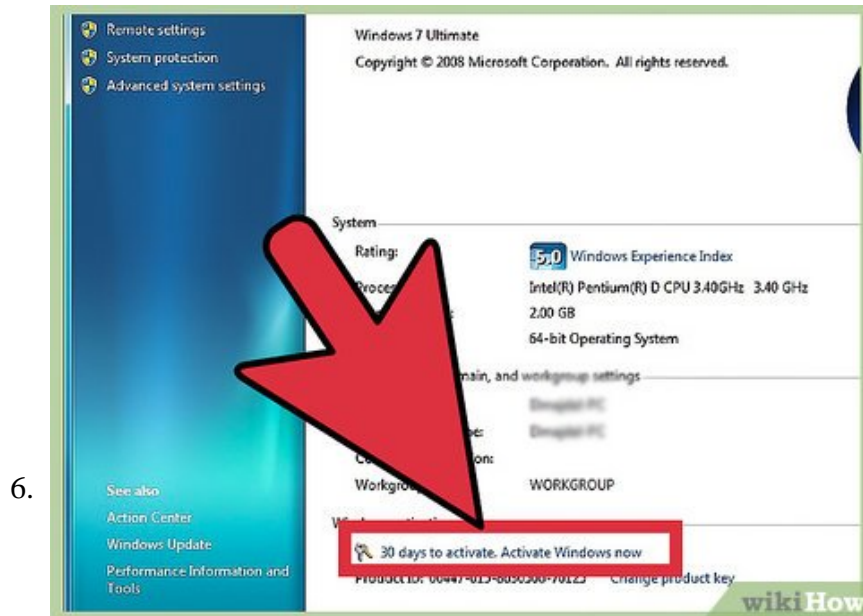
6.

Remote settings
System protection
Advanced system settings

See also
Action Center
Windows Update
Performance Information and Tools

Windows 7 Ultimate
Copyright © 2008 Microsoft Corporation. All rights reserved.

System
Rating: 5.0 Windows Experience Index
Proce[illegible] Intel(R) Pentium(R) D CPU 3.40GHz 3.40 GHz
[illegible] 2.00 GB
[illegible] 64-bit Operating System
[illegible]main, and workgroup settings
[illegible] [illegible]
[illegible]e: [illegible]
Co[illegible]on:
Workgro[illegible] WORKGROUP
W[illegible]
30 days to activate. Activate Windows now
Product ID: 00447-015-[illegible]-70123 Change product key

wikiHow